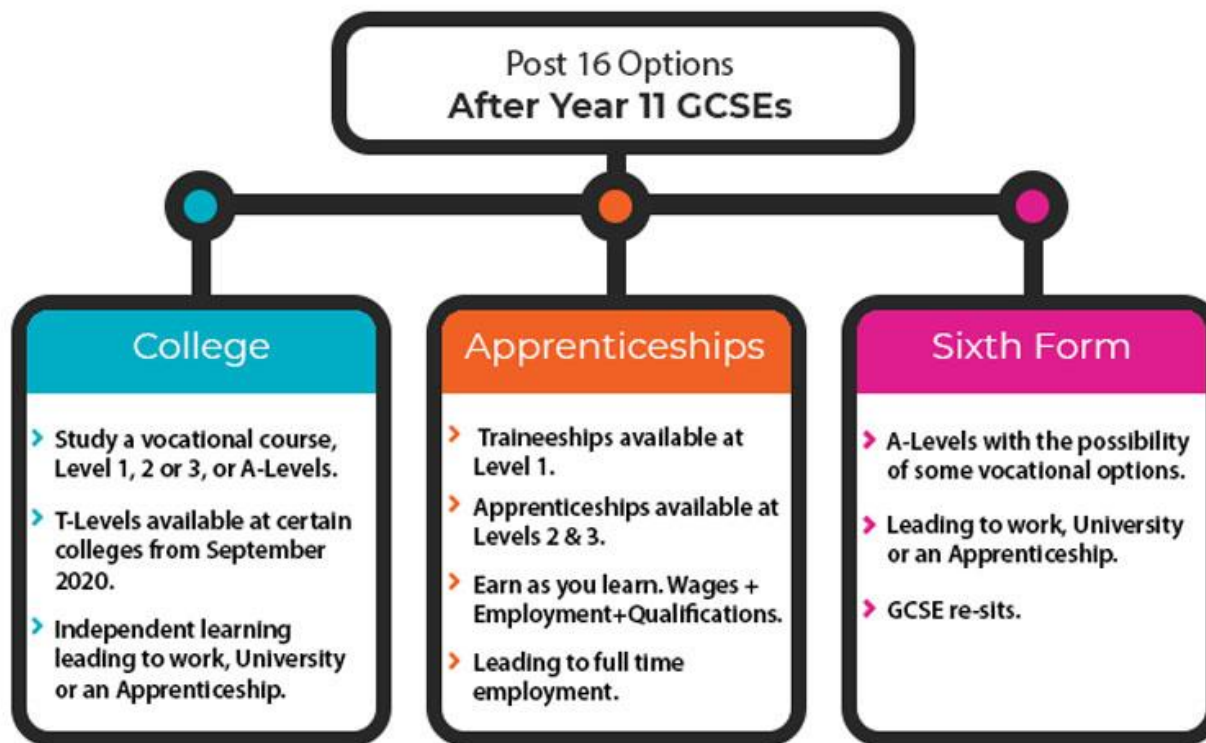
Post 16 Options
**After Year 11 GCSEs**

College

Study a vocational course, Level 1, 2 or 3, or A-Levels.

T-Levels available at certain colleges from September 2020.

Independent learning leading to work, University or an Apprenticeship.

Apprenticeships

Traineeships available at Level 1.

Apprenticeships available at Levels 2 & 3.

Earn as you learn. Wages + Employment+Qualifications.

Leading to full time employment.

Sixth Form

A-Levels with the possibility of some vocational options.

Leading to work, University or an Apprenticeship.

GCSE re-sits.